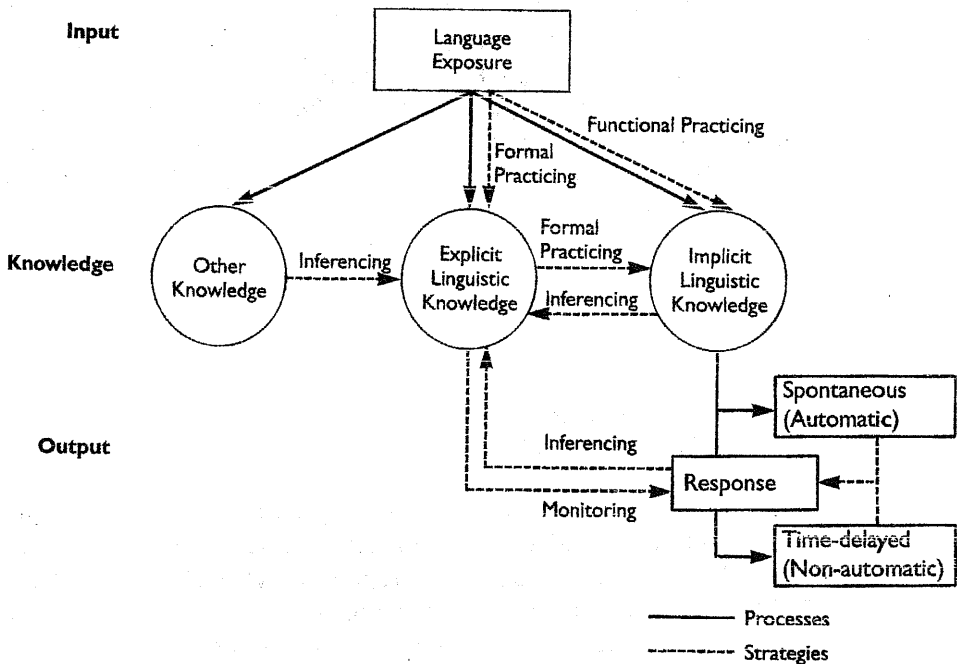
Input

Language Exposure

Functional Practicing

Formal Practicing

Knowledge

Other Knowledge

Inferencing

Explicit Linguistic Knowledge

Formal Practicing

Inferencing

Implicit Linguistic Knowledge

Output

Spontaneous (Automatic)

Inferencing

Response

Monitoring

Time-delayed (Non-automatic)

Processes

Strategies